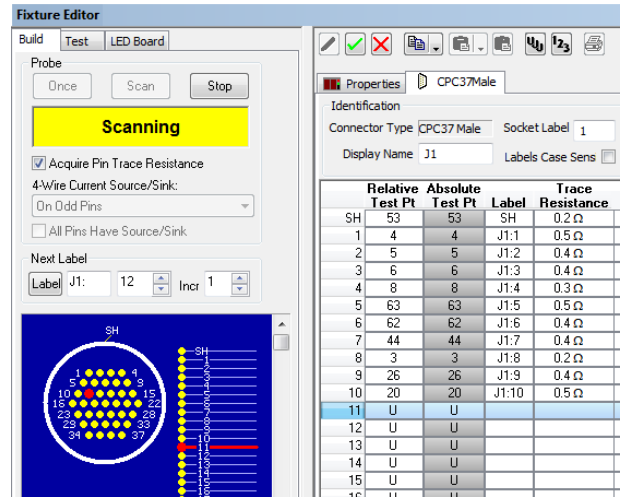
Fixture Editor

Build Test LED Board

Probe

Once Scan Stop

Scanning

Acquire Pin Trace Resistance

4-Wire Current Source/Sink:

On Odd Pins

All Pins Have Source/Sink

Next Label

Label J1: 12 Incr 1

SH
1 5 4 3 10 16 15 18 22 29 28 34 33 37

SH 1 2 3 4 5 6 7 8 9 10 11 12 13 14 15 16 17 18

Properties CPC37Male

Identification

Connector Type CPC37 Male Socket Label 1

Display Name J1 Labels Case Sens

| | Relative Test Pt | Absolute Test Pt | Label | Trace Resistance |
|---|---|---|---|---|
| SH | 53 | 53 | SH | 0.2 Ω |
| 1 | 4 | 4 | J1:1 | 0.5 Ω |
| 2 | 5 | 5 | J1:2 | 0.4 Ω |
| 3 | 6 | 6 | J1:3 | 0.4 Ω |
| 4 | 8 | 8 | J1:4 | 0.3 Ω |
| 5 | 63 | 63 | J1:5 | 0.5 Ω |
| 6 | 62 | 62 | J1:6 | 0.4 Ω |
| 7 | 44 | 44 | J1:7 | 0.4 Ω |
| 8 | 3 | 3 | J1:8 | 0.2 Ω |
| 9 | 26 | 26 | J1:9 | 0.4 Ω |
| 10 | 20 | 20 | J1:10 | 0.5 Ω |
| 11 | U | U | | |
| 12 | U | U | | |
| 13 | U | U | | |
| 14 | U | U | | |
| 15 | U | U | | |
| 16 | U | U | | |